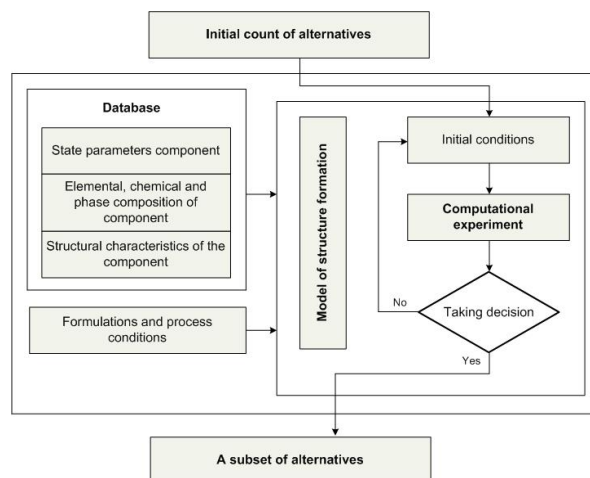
Initial count of alternatives

Database

State parameters component

Elemental, chemical and phase composition of component

Structural characteristics of the component

Formulations and process conditions

Model of structure formation

Initial conditions

Computational experiment

Taking decision

No

Yes

A subset of alternatives